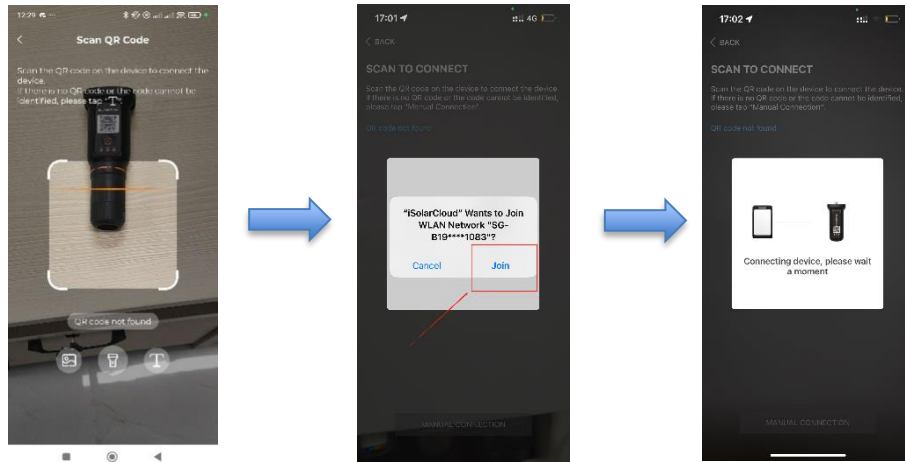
12:29

Scan QR Code

Scan the QR code on the device to connect the device.
If there is no QR code or the code cannot be identified, please tap "T"

QR code not found

17:01

4G

BACK

SCAN TO CONNECT

Scan the QR code on the device to connect the device. If there is no QR code or the code cannot be identified, please tap "Manual Connection".

QR code not found

"iSolarCloud" Wants to Join WLAN Network "SG-B19****1083"?

Cancel

Join

MANUAL CONNECTION

17:02

BACK

SCAN TO CONNECT

Scan the QR code on the device to connect the device. If there is no QR code or the code cannot be identified, please tap "Manual Connection".

QR code not found

Connecting device, please wait a moment

MANUAL CONNECTION